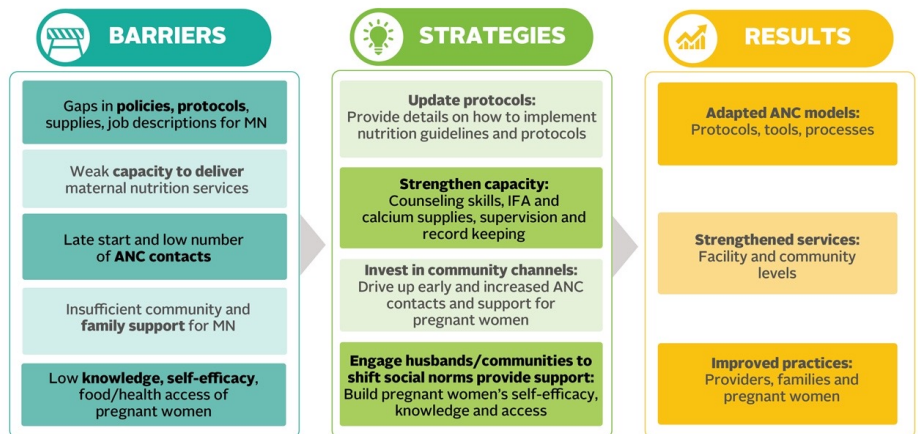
BARRIERS

Gaps in policies, protocols, supplies, job descriptions for MN

Weak capacity to deliver maternal nutrition services

Late start and low number of ANC contacts

Insufficient community and family support for MN

Low knowledge, self-efficacy, food/health access of pregnant women

STRATEGIES

Update protocols: Provide details on how to implement nutrition guidelines and protocols

Strengthen capacity: Counseling skills, IFA and calcium supplies, supervision and record keeping

Invest in community channels: Drive up early and increased ANC contacts and support for pregnant women

Engage husbands/communities to shift social norms provide support: Build pregnant women's self-efficacy, knowledge and access

RESULTS

Adapted ANC models: Protocols, tools, processes

Strengthened services: Facility and community levels

Improved practices: Providers, families and pregnant women